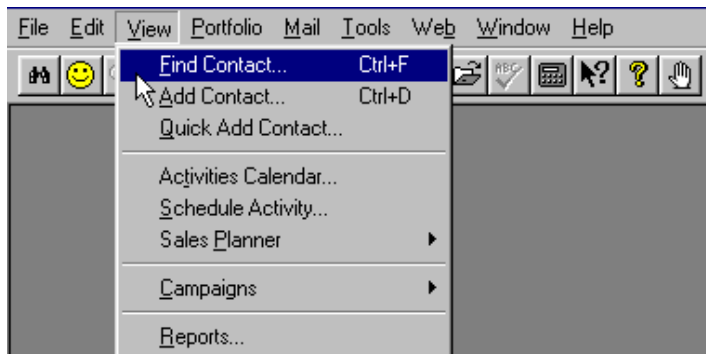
File Edit View Portfolio Mail Tools Web Window Help

Find Contact... Ctrl+F
Add Contact... Ctrl+D
Quick Add Contact...

Activities Calendar...
Schedule Activity...
Sales Planner

Campaigns

Reports...